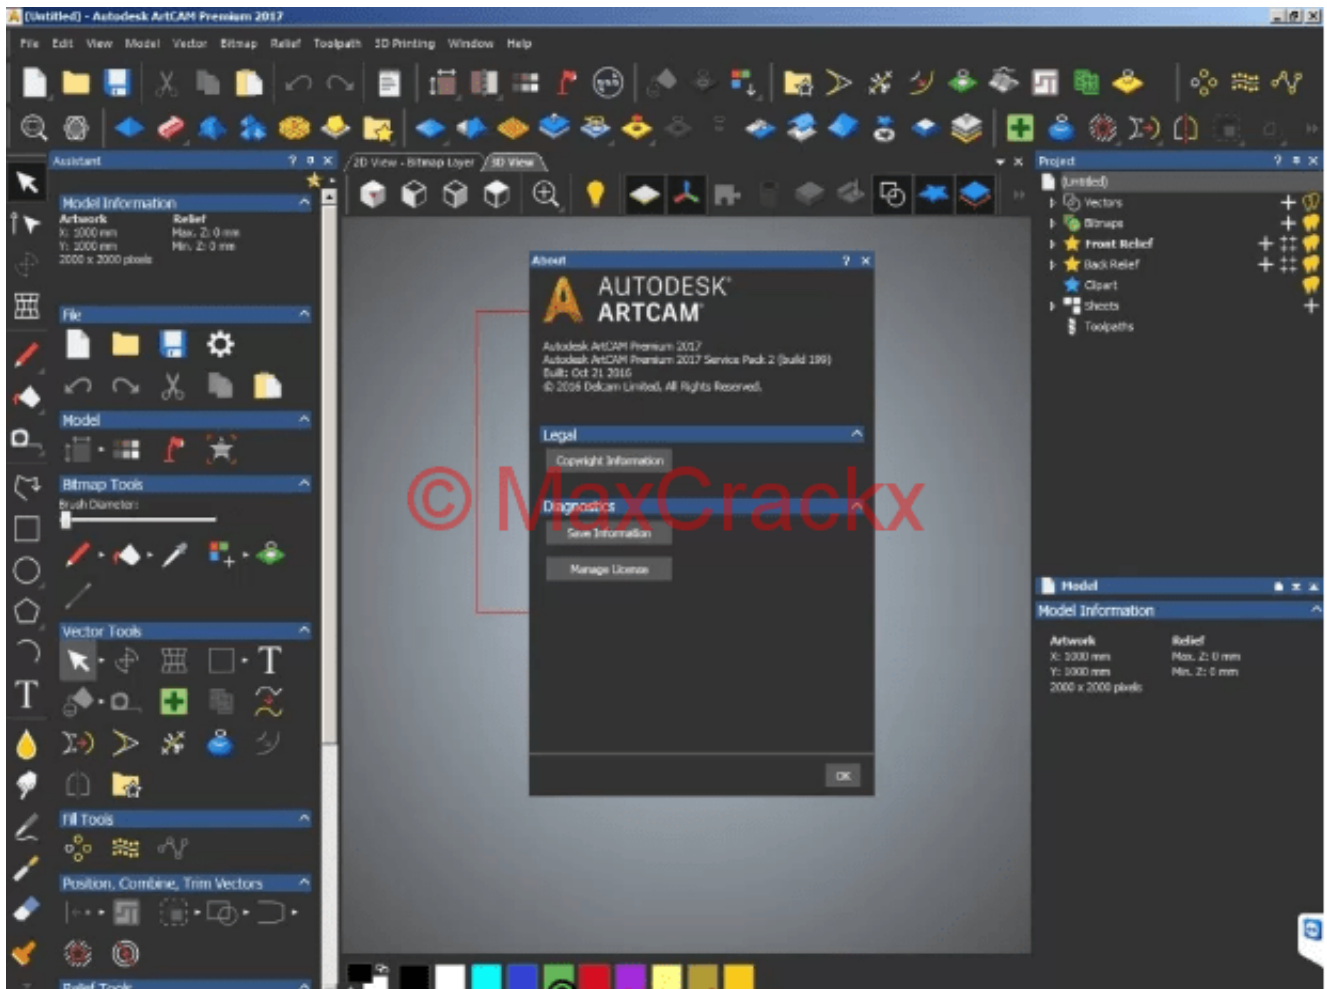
[Untitled] - Autodesk ArtCAM Premium 2017

File Edit View Model Vector Bitmap Relief Toolpath 3D Printing Window Help

Assistant

Model Information
Artwork
X: 1000 mm
Y: 1000 mm
2000 x 2000 pixels
Relief
Max. Z: 0 mm
Min. Z: 0 mm

File

Model

Bitmap Tools
Brush Diameter:

Vector Tools

Fill Tools

Position, Combine, Trim Vectors

Relief Tools

2D View - Bitmap Layer
3D View

About
AUTODESK®
ARTCAM®
Autodesk ArtCAM Premium 2017
Autodesk ArtCAM Premium 2017 Service Pack 2 (build 199)
Built: Oct 21 2016
© 2016 Delcam Limited. All Rights Reserved.

Legal
Copyright Information

Diagnostics
Save Information

Manage License

OK

© MaxCrackx

Project
[Untitled]
Vectors
Bitmaps
Front Relief
Back Relief
Clipart
Sheets
Toolpaths

Model
Model Information
Artwork
X: 1000 mm
Y: 1000 mm
2000 x 2000 pixels
Relief
Max. Z: 0 mm
Min. Z: 0 mm